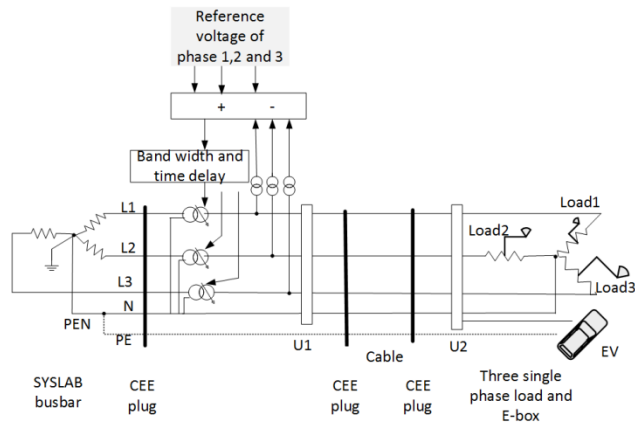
Reference voltage of phase 1,2 and 3

+
-

Band width and time delay

L1
L2
L3
N
PEN
PE

Load1
Load2
Load3

U1
U2
Cable
EV

SYSLAB busbar

CEE plug

CEE plug

CEE plug

Three single phase load and E-box